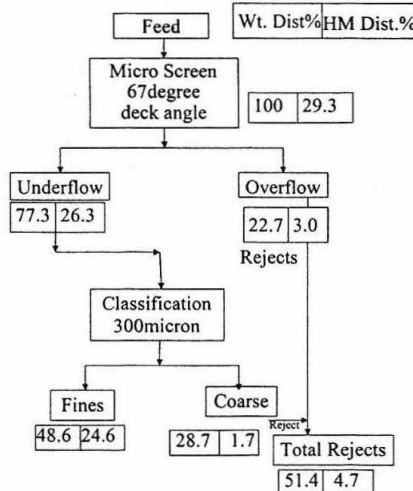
Feed

| Wt. Dist% | HM Dist.% |
|---|---|

Micro Screen 67degree deck angle

| 100 | 29.3 |
|---|---|

Underflow

| 77.3 | 26.3 |
|---|---|

Overflow

| 22.7 | 3.0 |
|---|---|

Rejects

Classification 300micron

Fines

| 48.6 | 24.6 |
|---|---|

Coarse

| 28.7 | 1.7 |
|---|---|

Reject

Total Rejects

| 51.4 | 4.7 |
|---|---|